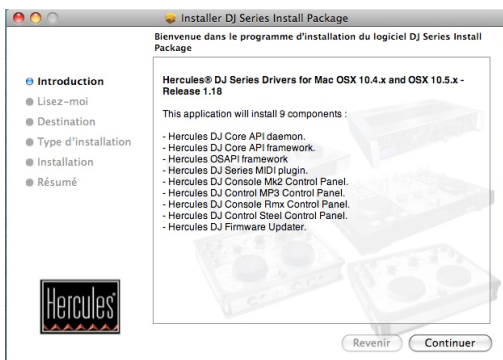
Installer DJ Series Install Package

Bienvenue dans le programme d'installation du logiciel DJ Series Install Package

Introduction
Lisez-moi
Destination
Type d'installation
Installation
Résumé

Hercules® DJ Series Drivers for Mac OSX 10.4.x and OSX 10.5.x - Release 1.18

This application will install 9 components :

- Hercules DJ Core API daemon.
- Hercules DJ Core API framework.
- Hercules OSAPI framework
- Hercules DJ Series MIDI plugin.
- Hercules DJ Console Mk2 Control Panel.
- Hercules DJ Control MP3 Control Panel.
- Hercules DJ Console Rmx Control Panel.
- Hercules DJ Control Steel Control Panel.
- Hercules DJ Firmware Updater.

Hercules

Revenir
Continuer